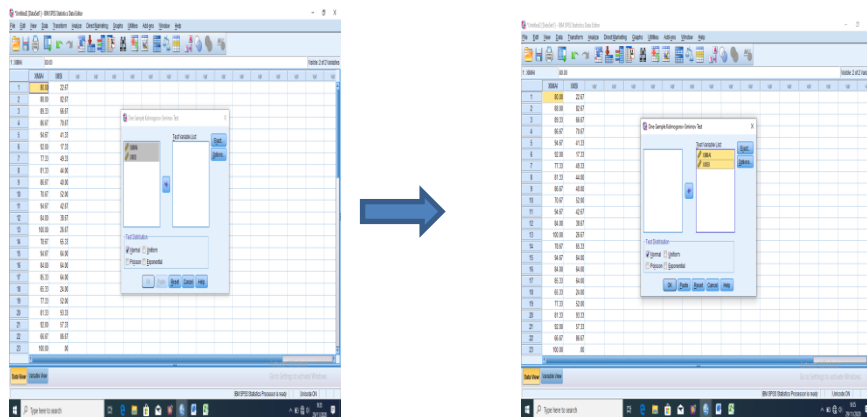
*Untitled1 [DataSet0] - IBM SPSS Statistics Data Editor

File Edit View Data Transform Analyze Direct Marketing Graphs Utilities Add-ons Window Help

1 : BMA 90.00

Visible: 2 of 2 Variables

| | BMA | BKB |
|---|---|---|
| 1 | 90.00 | 22.67 |
| 2 | 88.00 | 82.67 |
| 3 | 89.33 | 66.67 |
| 4 | 86.67 | 79.67 |
| 5 | 94.67 | 41.33 |
| 6 | 92.00 | 17.33 |
| 7 | 77.33 | 45.33 |
| 8 | 81.33 | 44.00 |
| 9 | 86.67 | 40.00 |
| 10 | 70.67 | 52.00 |
| 11 | 94.67 | 42.67 |
| 12 | 84.00 | 39.67 |
| 13 | 100.00 | 26.67 |
| 14 | 70.67 | 65.33 |
| 15 | 94.67 | 64.00 |
| 16 | 84.00 | 64.00 |
| 17 | 85.33 | 64.00 |
| 18 | 65.33 | 24.00 |
| 19 | 77.33 | 52.00 |
| 20 | 81.33 | 93.33 |
| 21 | 92.00 | 57.33 |
| 22 | 66.67 | 86.67 |
| 23 | 100.00 | 80 |

One-Sample Kolmogorov-Smirnov Test

BMA
BKB

Test Variable List:

Exact...
Options...

Test Distribution
Normal Uniform
Poisson Exponential

OK Paste Reset Cancel Help

Data View Variable View

IBM SPSS Statistics Processor is ready Unicode:ON

Type here to search

*Untitled1 [DataSet0] - IBM SPSS Statistics Data Editor

File Edit View Data Transform Analyze Direct Marketing Graphs Utilities Add-ons Window Help

1 : BMA 90.00

Visible: 2 of 2 Variables

| | BMA | BKB |
|---|---|---|
| 1 | 90.00 | 22.67 |
| 2 | 88.00 | 82.67 |
| 3 | 89.33 | 66.67 |
| 4 | 86.67 | 79.67 |
| 5 | 94.67 | 41.33 |
| 6 | 92.00 | 17.33 |
| 7 | 77.33 | 45.33 |
| 8 | 81.33 | 44.00 |
| 9 | 86.67 | 40.00 |
| 10 | 70.67 | 52.00 |
| 11 | 94.67 | 42.67 |
| 12 | 84.00 | 39.67 |
| 13 | 100.00 | 26.67 |
| 14 | 70.67 | 65.33 |
| 15 | 94.67 | 64.00 |
| 16 | 84.00 | 64.00 |
| 17 | 85.33 | 64.00 |
| 18 | 65.33 | 24.00 |
| 19 | 77.33 | 52.00 |
| 20 | 81.33 | 93.33 |
| 21 | 92.00 | 57.33 |
| 22 | 66.67 | 86.67 |
| 23 | 100.00 | 80 |

One-Sample Kolmogorov-Smirnov Test

Test Variable List:
BMA
BKB

Exact...
Options...

Test Distribution
Normal Uniform
Poisson Exponential

OK Paste Reset Cancel Help

Data View Variable View

IBM SPSS Statistics Processor is ready Unicode:ON

Type here to search